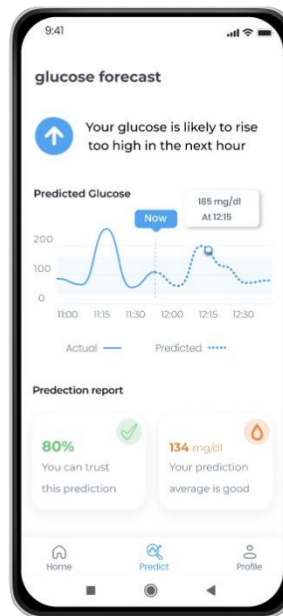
9:41

glucose forecast

Your glucose is likely to rise too high in the next hour

Predicted Glucose

185 mg/dl
At 12:15

Now

200
100
0

11:00 11:15 11:30 12:00 12:15 12:30

Actual
Predicted

Predection report

80%
You can trust this prediction

134 mg/dl
Your prediction average is good

Home
Predict
Profile